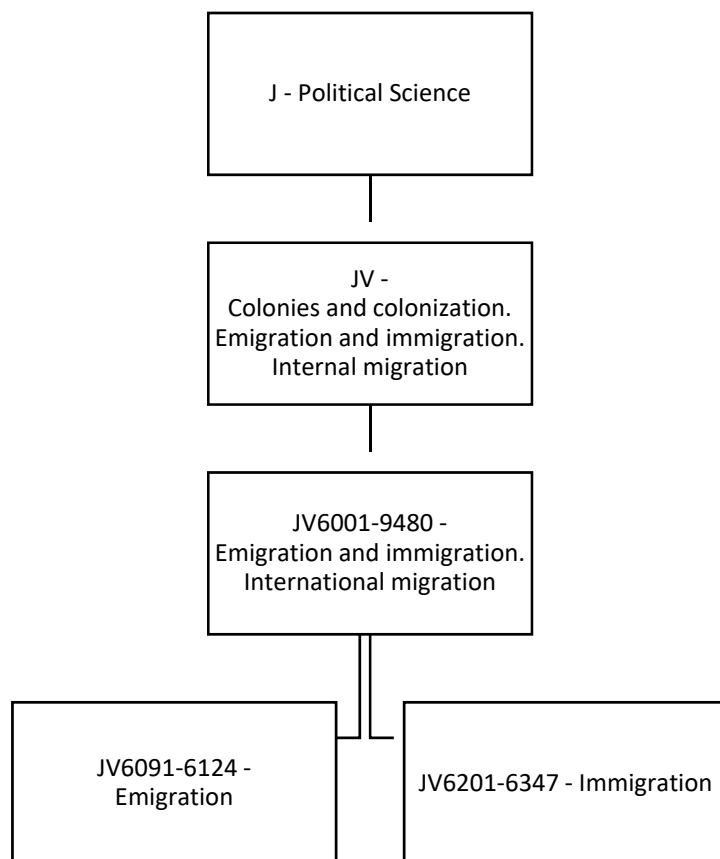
J - Political Science

JV -
Colonies and colonization.
Emigration and immigration.
Internal migration

JV6001-9480 -
Emigration and immigration.
International migration

JV6091-6124 -
Emigration

JV6201-6347 - Immigration